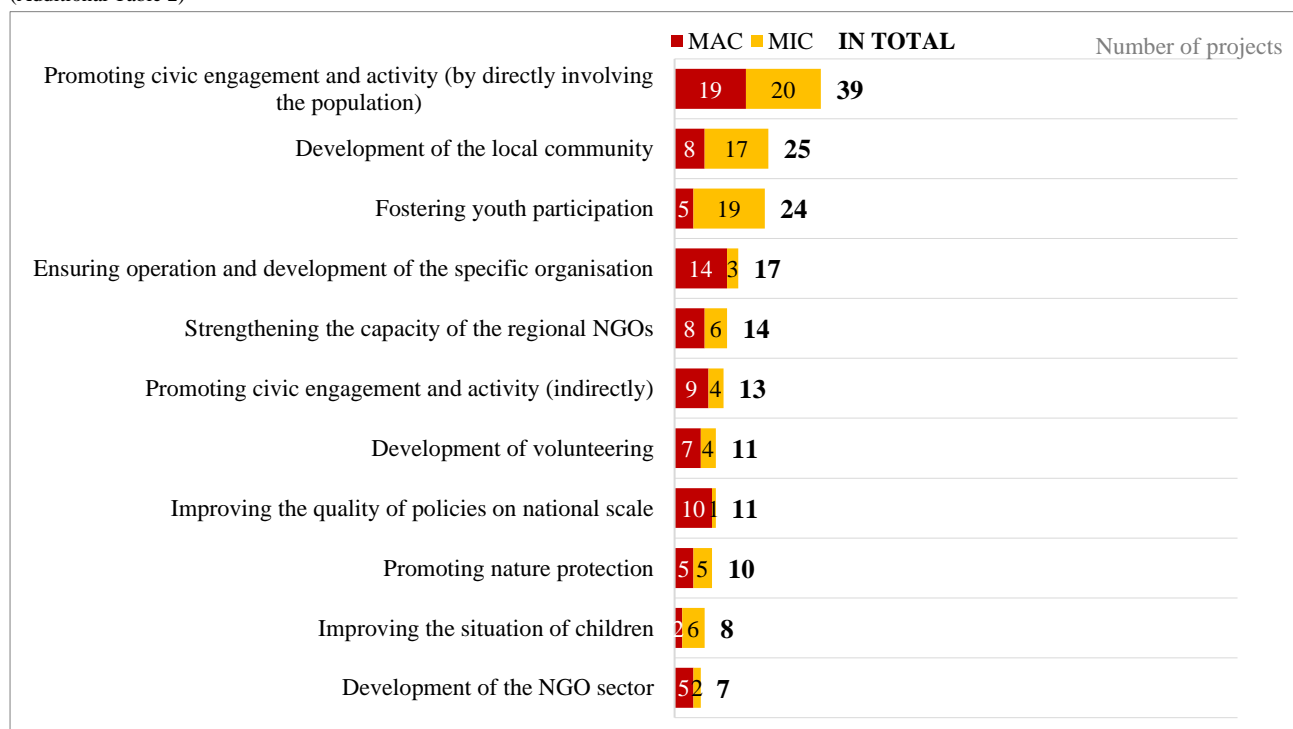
(Additional Table 2)

MAC MIC IN TOTAL

Number of projects

| Category | MAC | MIC | IN TOTAL |
|---|---|---|---|
| Promoting civic engagement and activity (by directly involving the population) | 19 | 20 | 39 |
| Development of the local community | 8 | 17 | 25 |
| Fostering youth participation | 5 | 19 | 24 |
| Ensuring operation and development of the specific organisation | 14 | 3 | 17 |
| Strengthening the capacity of the regional NGOs | 8 | 6 | 14 |
| Promoting civic engagement and activity (indirectly) | 9 | 4 | 13 |
| Development of volunteering | 7 | 4 | 11 |
| Improving the quality of policies on national scale | 10 | 1 | 11 |
| Promoting nature protection | 5 | 5 | 10 |
| Improving the situation of children | 2 | 6 | 8 |
| Development of the NGO sector | 5 | 2 | 7 |